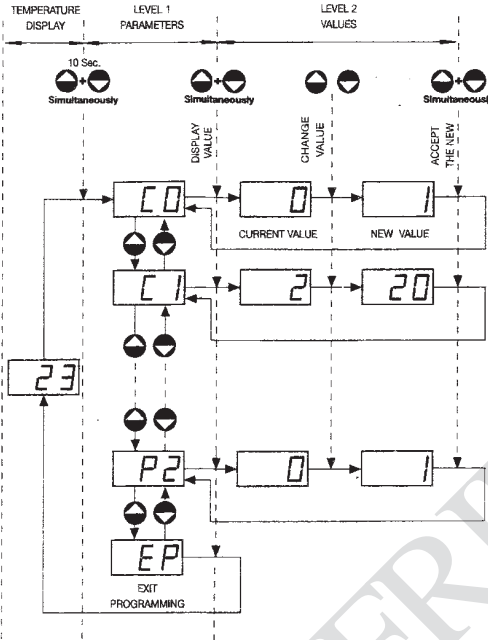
TEMPERATURE DISPLAY

LEVEL 1 PARAMETERS

LEVEL 2 VALUES

10 Sec.

Simultaneously

Simultaneously

Simultaneousl

DISPLAY VALUE

CHANGE VALUE

ACCEPT THE NEW

C0

0

1

CURRENT VALUE

NEW VALUE

C1

2

20

23

P2

0

1

EP

EXIT PROGRAMMING